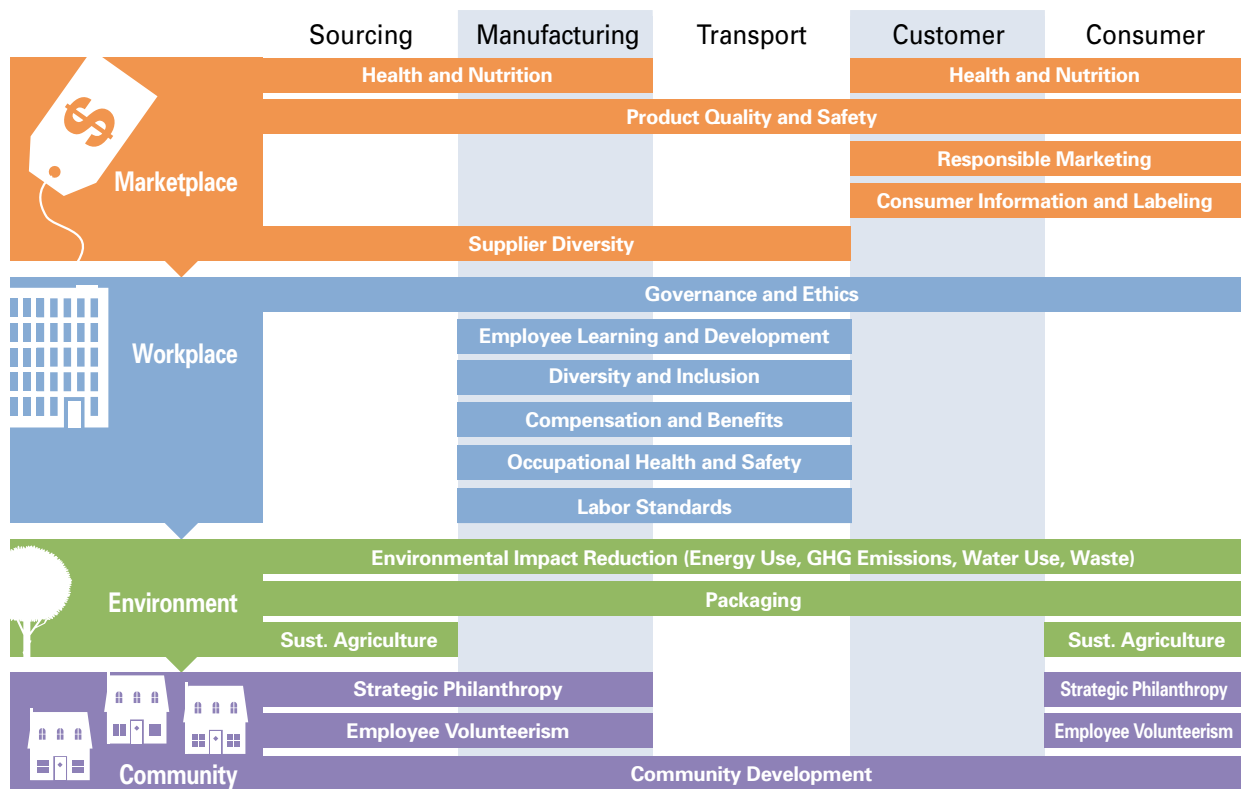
Sourcing Manufacturing Transport Customer Consumer

Marketplace

Health and Nutrition

Health and Nutrition

Product Quality and Safety

Responsible Marketing

Consumer Information and Labeling

Supplier Diversity

Workplace

Governance and Ethics

Employee Learning and Development

Diversity and Inclusion

Compensation and Benefits

Occupational Health and Safety

Labor Standards

Environment

Environmental Impact Reduction (Energy Use, GHG Emissions, Water Use, Waste)

Packaging

Sust. Agriculture

Sust. Agriculture

Community

Strategic Philanthropy

Strategic Philanthropy

Employee Volunteerism

Employee Volunteerism

Community Development